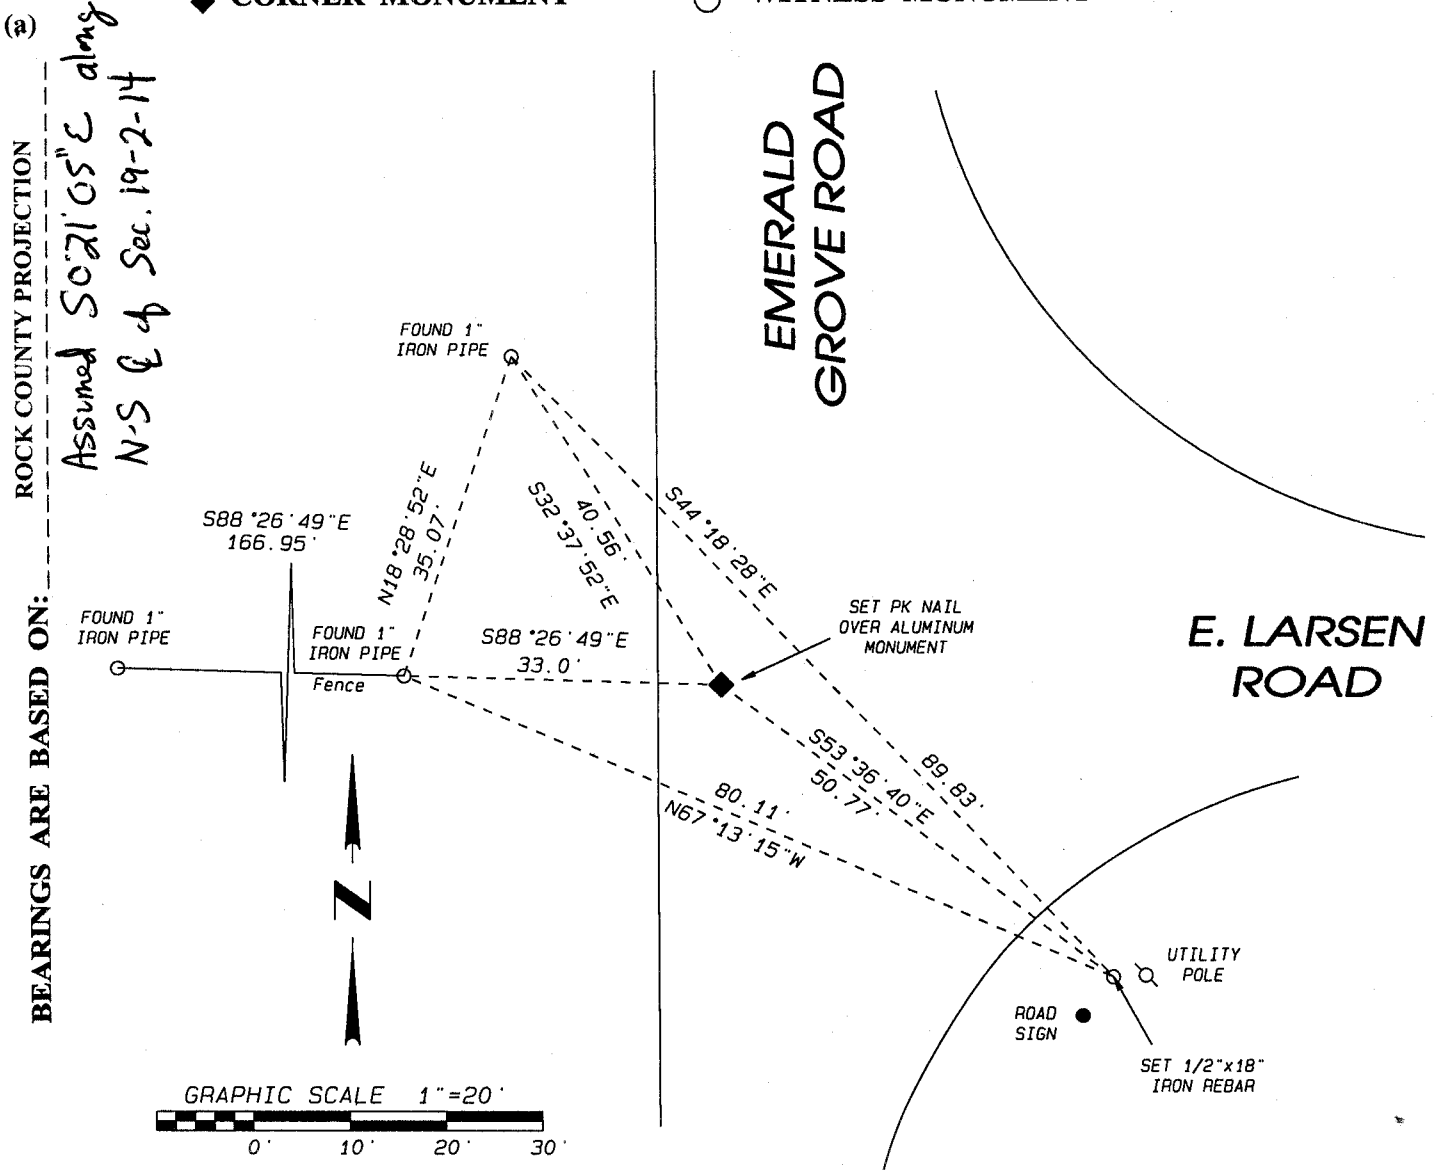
(a)

◆ CORNER MONUMENT ○ WITNESS MONUMENT

BEARINGS ARE BASED ON: ROCK COUNTY PROJECTION

Assumed S0°21'05"E along N-S ℄ of Sec. 19-2-14

EMERALD GROVE ROAD

E. LARSEN ROAD

FOUND 1" IRON PIPE

S88°26'49"E 166.95'

FOUND 1" IRON PIPE

FOUND 1" IRON PIPE

Fence

N18°28'52"E 35.07'

S32°37'52"E 40.56'

S44°18'28"E

S88°26'49"E 33.0'

SET PK NAIL OVER ALUMINUM MONUMENT

S53°36'40"E 50.77'

89.83'

80.11' N67°13'15"W

N

UTILITY POLE

ROAD SIGN

SET 1/2"x18" IRON REBAR

GRAPHIC SCALE 1"=20'

0' 10' 20' 30'